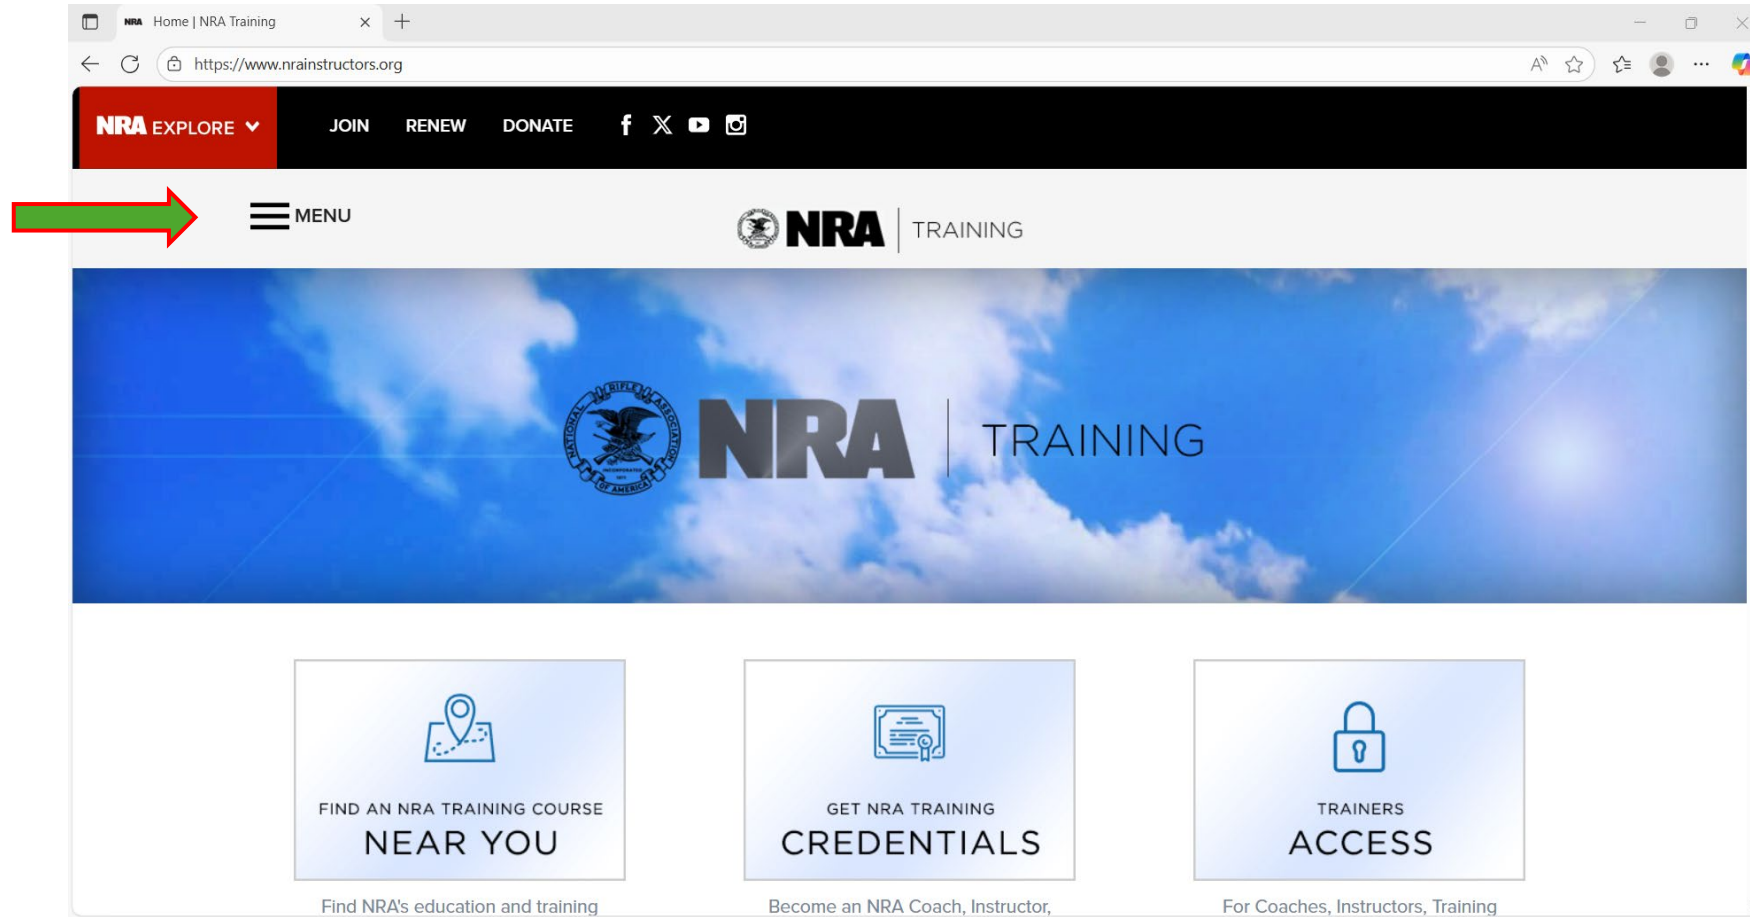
NRA Home | NRA Training

https://www.nrainstructors.org

NRA EXPLORE

JOIN RENEW DONATE

MENU

NRA | TRAINING

NATIONAL RIFLE ASSOCIATION OF AMERICA

NRA | TRAINING

FIND AN NRA TRAINING COURSE
NEAR YOU

GET NRA TRAINING
CREDENTIALS

TRAINERS
ACCESS

Find NRA's education and training

Become an NRA Coach, Instructor,

For Coaches, Instructors, Training